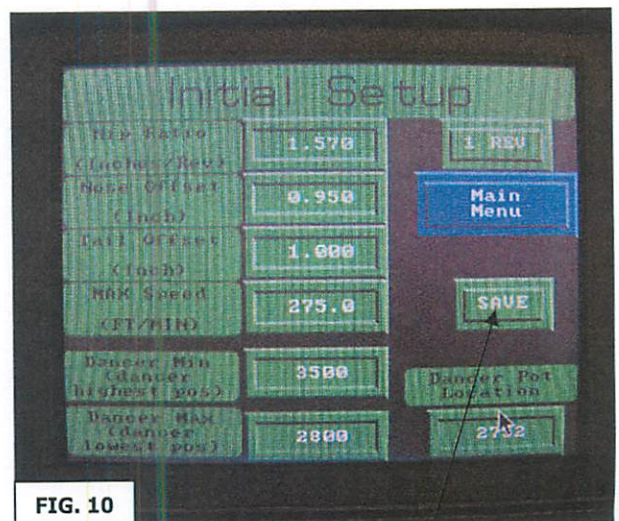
Initial Setup

Nip Ratio (inches/Rev)

1.570

1 REV

Nose Offset (inch)

0.950

Main Menu

Tail Offset (inch)

1.000

MAX Speed (FT/MIN)

275.0

SAVE

Dancer Min (dancer highest pos)

3500

Dancer Pot Location

Dancer MAX (dancer lowest pos)

2800

2752

FIG. 10